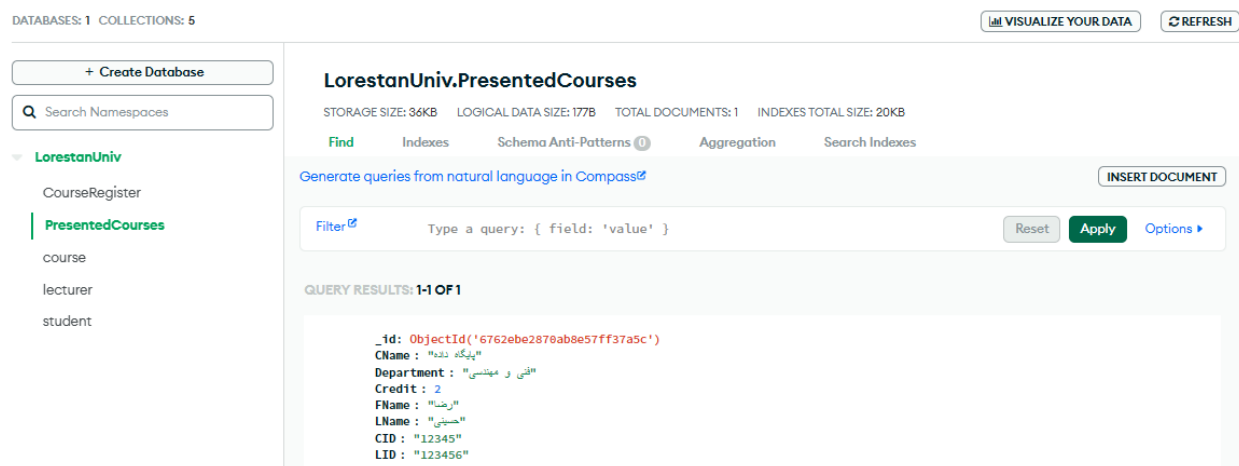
DATABASES: 1 COLLECTIONS: 5

VISUALIZE YOUR DATA

REFRESH

+ Create Database

Search Namespaces

LorestanUniv

CourseRegister

PresentedCourses

course

lecturer

student

LorestanUniv.PresentedCourses

STORAGE SIZE: 36KB LOGICAL DATA SIZE: 177B TOTAL DOCUMENTS: 1 INDEXES TOTAL SIZE: 20KB

Find Indexes Schema Anti-Patterns 0 Aggregation Search Indexes

Generate queries from natural language in Compass

INSERT DOCUMENT

Filter

Type a query: { field: 'value' }

Reset

Apply

Options ▸

QUERY RESULTS: 1-1 OF 1

_id: ObjectId('6762ebe2870ab8e57ff37a5c')
CName : "پایگاه داده"
Department : "فنی و مهندسی"
Credit : 2
FName : "رضا"
LName : "حسینی"
CID : "12345"
LID : "123456"